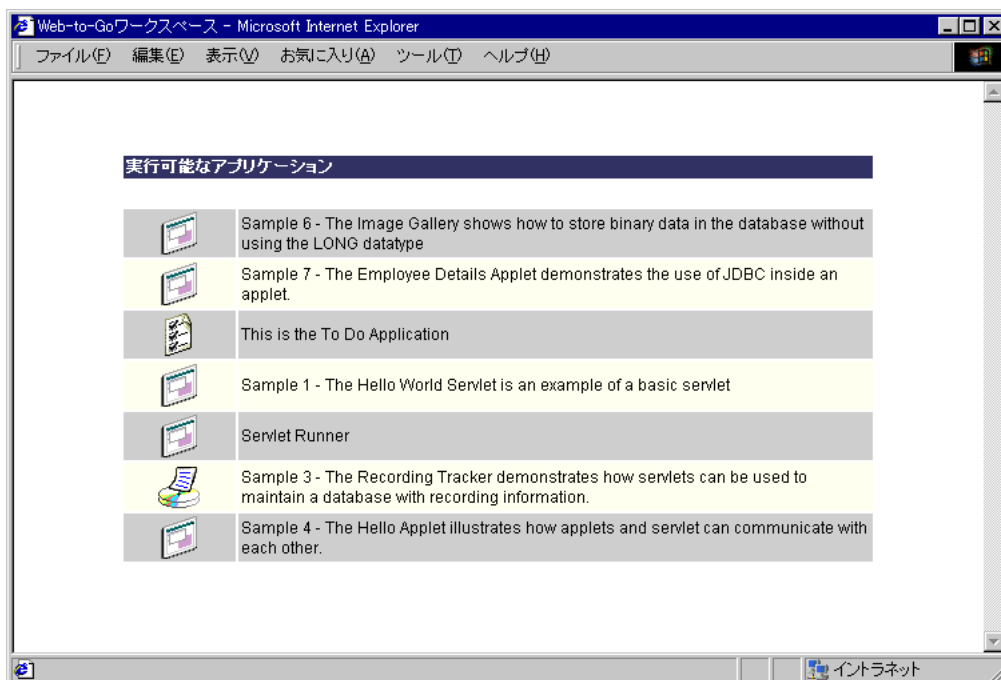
Web-to-Goワークスペース - Microsoft Internet Explorer

ファイル(F) 編集(E) 表示(V) お気に入り(A) ツール(T) ヘルプ(H)

実行可能なアプリケーション

| | |
|---|---|
| | Sample 6 - The Image Gallery shows how to store binary data in the database without using the LONG datatype |
| | Sample 7 - The Employee Details Applet demonstrates the use of JDBC inside an applet. |
| | This is the To Do Application |
| | Sample 1 - The Hello World Servlet is an example of a basic servlet |
| | Servlet Runner |
| | Sample 3 - The Recording Tracker demonstrates how servlets can be used to maintain a database with recording information. |
| | Sample 4 - The Hello Applet illustrates how applets and servlet can communicate with each other. |

イントラネット